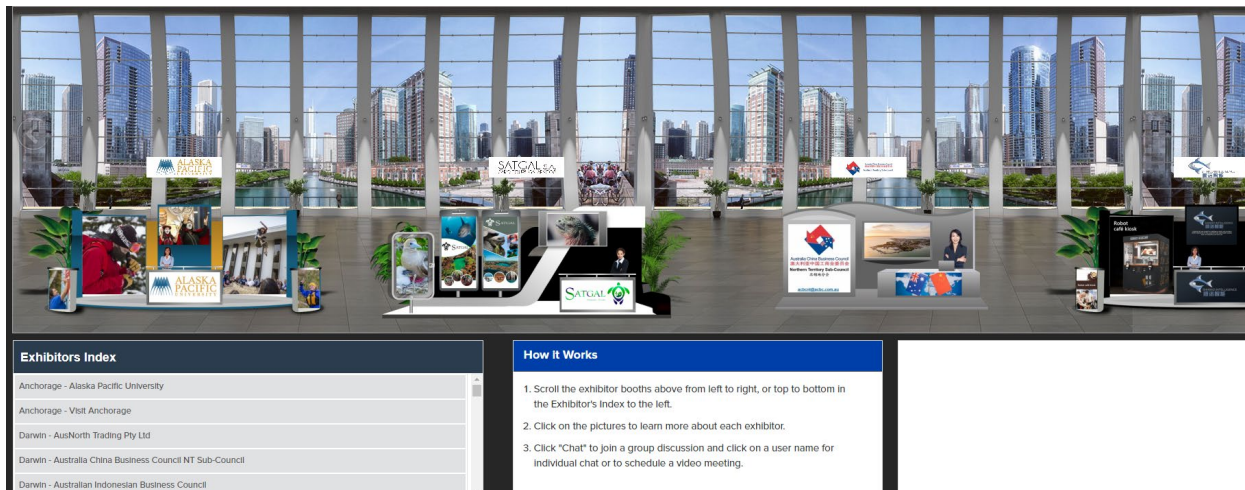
ALASKA PACIFIC UNIVERSITY

SATGAL

ALASKA PACIFIC UNIVERSITY

SATGAL

Australia China Business Council
Northern Territory Sub-Council

Robot café kiosk

Exhibitors Index

Anchorage - Alaska Pacific University

Anchorage - Visit Anchorage

Darwin - AusNorth Trading Pty Ltd

Darwin - Australia China Business Council NT Sub-Council

Darwin - Australian Indonesian Business Council

How It Works

1. Scroll the exhibitor booths above from left to right, or top to bottom in the Exhibitor's Index to the left.

2. Click on the pictures to learn more about each exhibitor.

3. Click "Chat" to join a group discussion and click on a user name for individual chat or to schedule a video meeting.